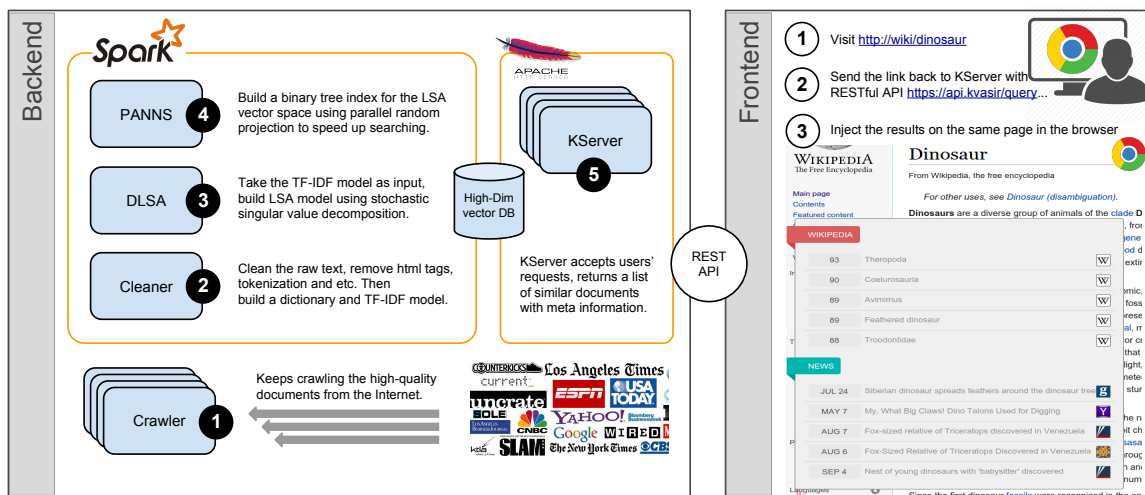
Backend

Spark

PANNS 4 Build a binary tree index for the LSA vector space using parallel random projection to speed up searching.

DLSA 3 Take the TF-IDF model as input, build LSA model using stochastic singular value decomposition.

Cleaner 2 Clean the raw text, remove html tags, tokenization and etc. Then build a dictionary and TF-IDF model.

High-Dim vector DB

APACHE

KServer 5

KServer accepts users' requests, returns a list of similar documents with meta information.

Crawler 1 Keeps crawling the high-quality documents from the Internet.

COUNTERKICKS Los Angeles Times current ESPN USA TODAY uncrate BOLE CNBC YAHOO! Bloomberg Businessweek Los Angeles Business Journal Google WIRED SLAM The New York Times CBS

REST API

Frontend

1 Visit http://wiki/dinosaur

2 Send the link back to KServer with RESTful API https://api.kvasir/query...

3 Inject the results on the same page in the browser

WIKIPEDIA The Free Encyclopedia

Dinosaur

From Wikipedia, the free encyclopedia

For other uses, see Dinosaur (disambiguation).

Main page
Contents
Featured content

Dinosaurs are a diverse group of animals of the clade D

WIKIPEDIA

| 93 | Theropoda | W |
| 90 | Coelurosauria | W |
| 89 | Avimimus | W |
| 89 | Feathered dinosaur | W |
| 88 | Troodontidae | W |

NEWS

| JUL 24 | Siberian dinosaur spreads feathers around the dinosaur tree |
| MAY 7 | My, What Big Claws! Dino Talons Used for Digging |
| AUG 7 | Fox-sized relative of Triceratops discovered in Venezuela |
| AUG 6 | Fox-Sized Relative of Triceratops Discovered in Venezuela |
| SEP 4 | Nest of young dinosaurs with 'babysitter' discovered |

Languages